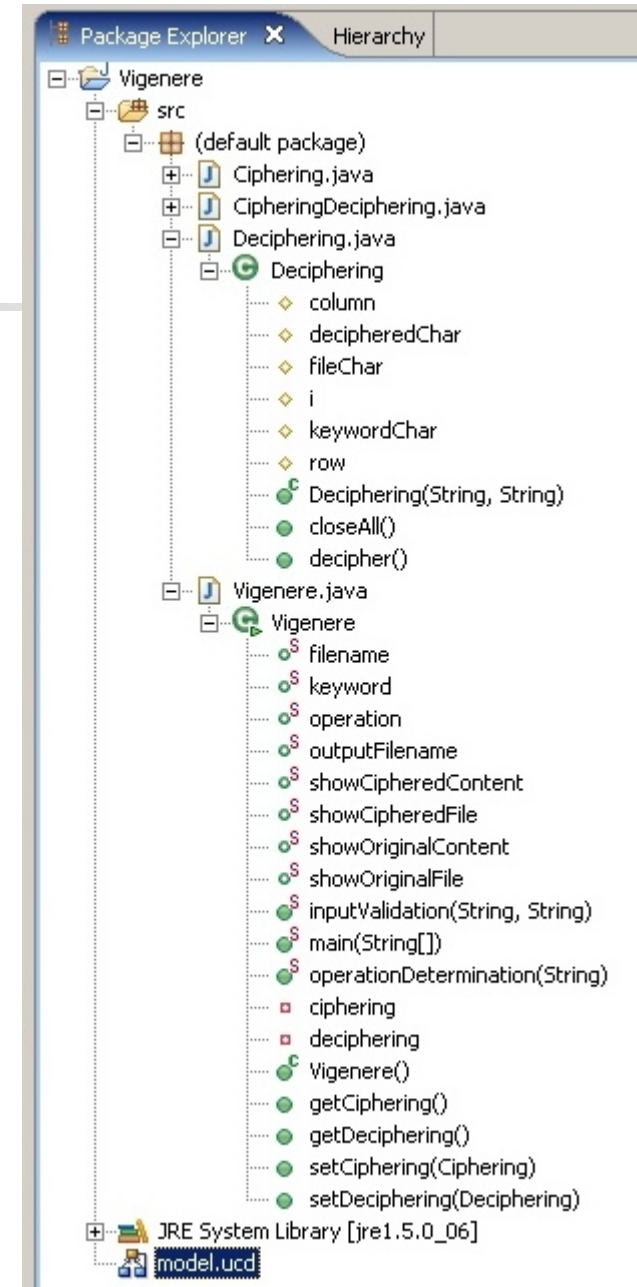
Package Explorer ✕ Hierarchy

Vigenere
src
(default package)
Ciphering.java
CipheringDeciphering.java
Deciphering.java
Deciphering
column
decipheredChar
fileChar
i
keywordChar
row
Deciphering(String, String)
closeAll()
decipher()
Vigenere.java
Vigenere
filename
keyword
operation
outputFilename
showCipheredContent
showCipheredFile
showOriginalContent
showOriginalFile
inputValidation(String, String)
main(String[])
operationDetermination(String)
ciphering
deciphering
Vigenere()
getCiphering()
getDeciphering()
setCiphering(Ciphering)
setDeciphering(Deciphering)
JRE System Library [jre1.5.0_06]
model.ucd